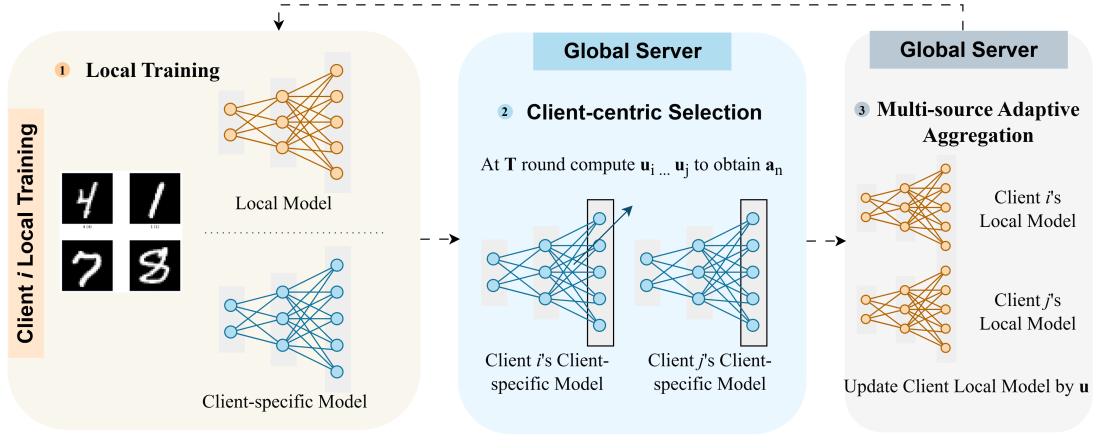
Client $i$ Local Training

1 Local Training

Local Model

Client-specific Model

Global Server

2 Client-centric Selection

At **T** round compute $\mathbf{u}_i \dots \mathbf{u}_j$ to obtain $\mathbf{a}_n$

Client $i$'s Client-specific Model

Client $j$'s Client-specific Model

Global Server

3 Multi-source Adaptive Aggregation

Client $i$'s Local Model

Client $j$'s Local Model

Update Client Local Model by **u**